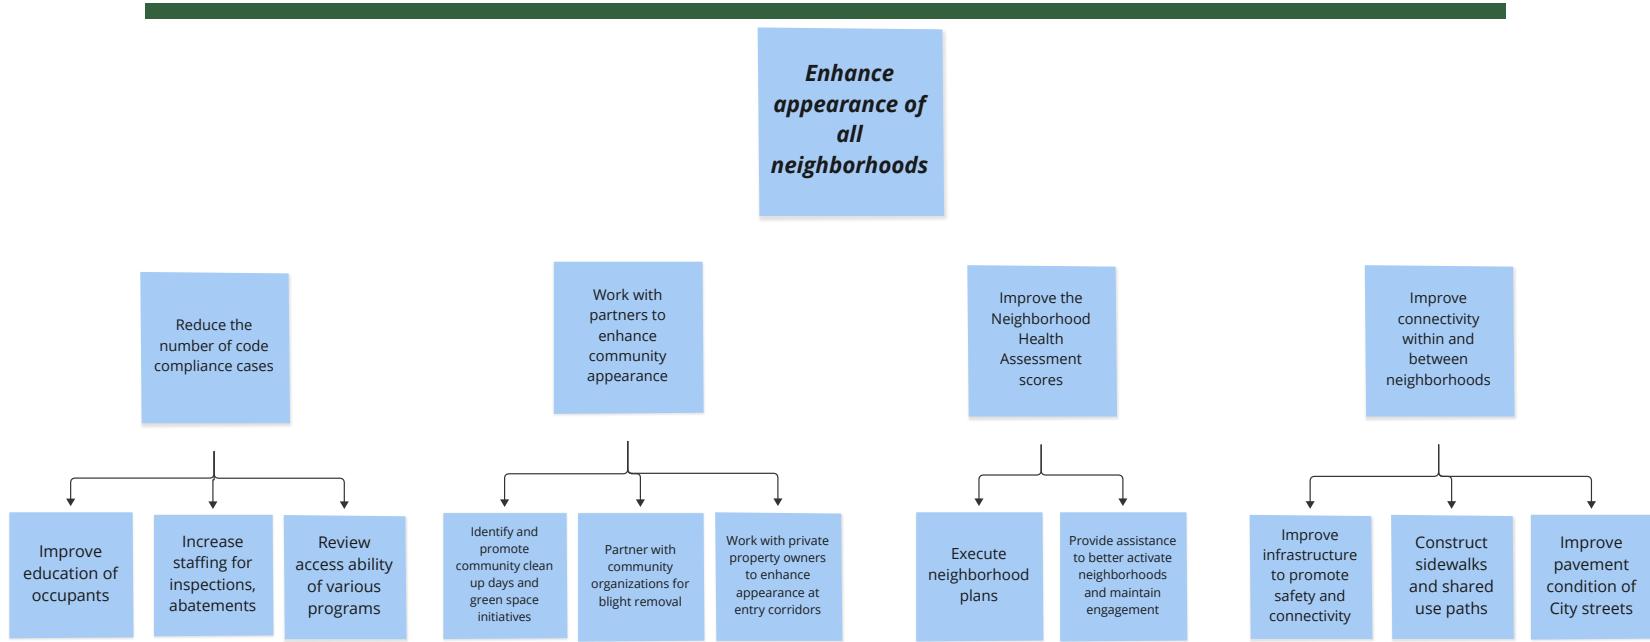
Enhance appearance of all neighborhoods

Reduce the number of code compliance cases

Work with partners to enhance community appearance

Improve the Neighborhood Health Assessment scores

Improve connectivity within and between neighborhoods

Improve education of occupants

Increase staffing for inspections, abatements

Review access ability of various programs

Identify and promote community clean up days and green space initiatives

Partner with community organizations for blight removal

Work with private property owners to enhance appearance at entry corridors

Execute neighborhood plans

Provide assistance to better activate neighborhoods and maintain engagement

Improve infrastructure to promote safety and connectivity

Construct sidewalks and shared use paths

Improve pavement condition of City streets